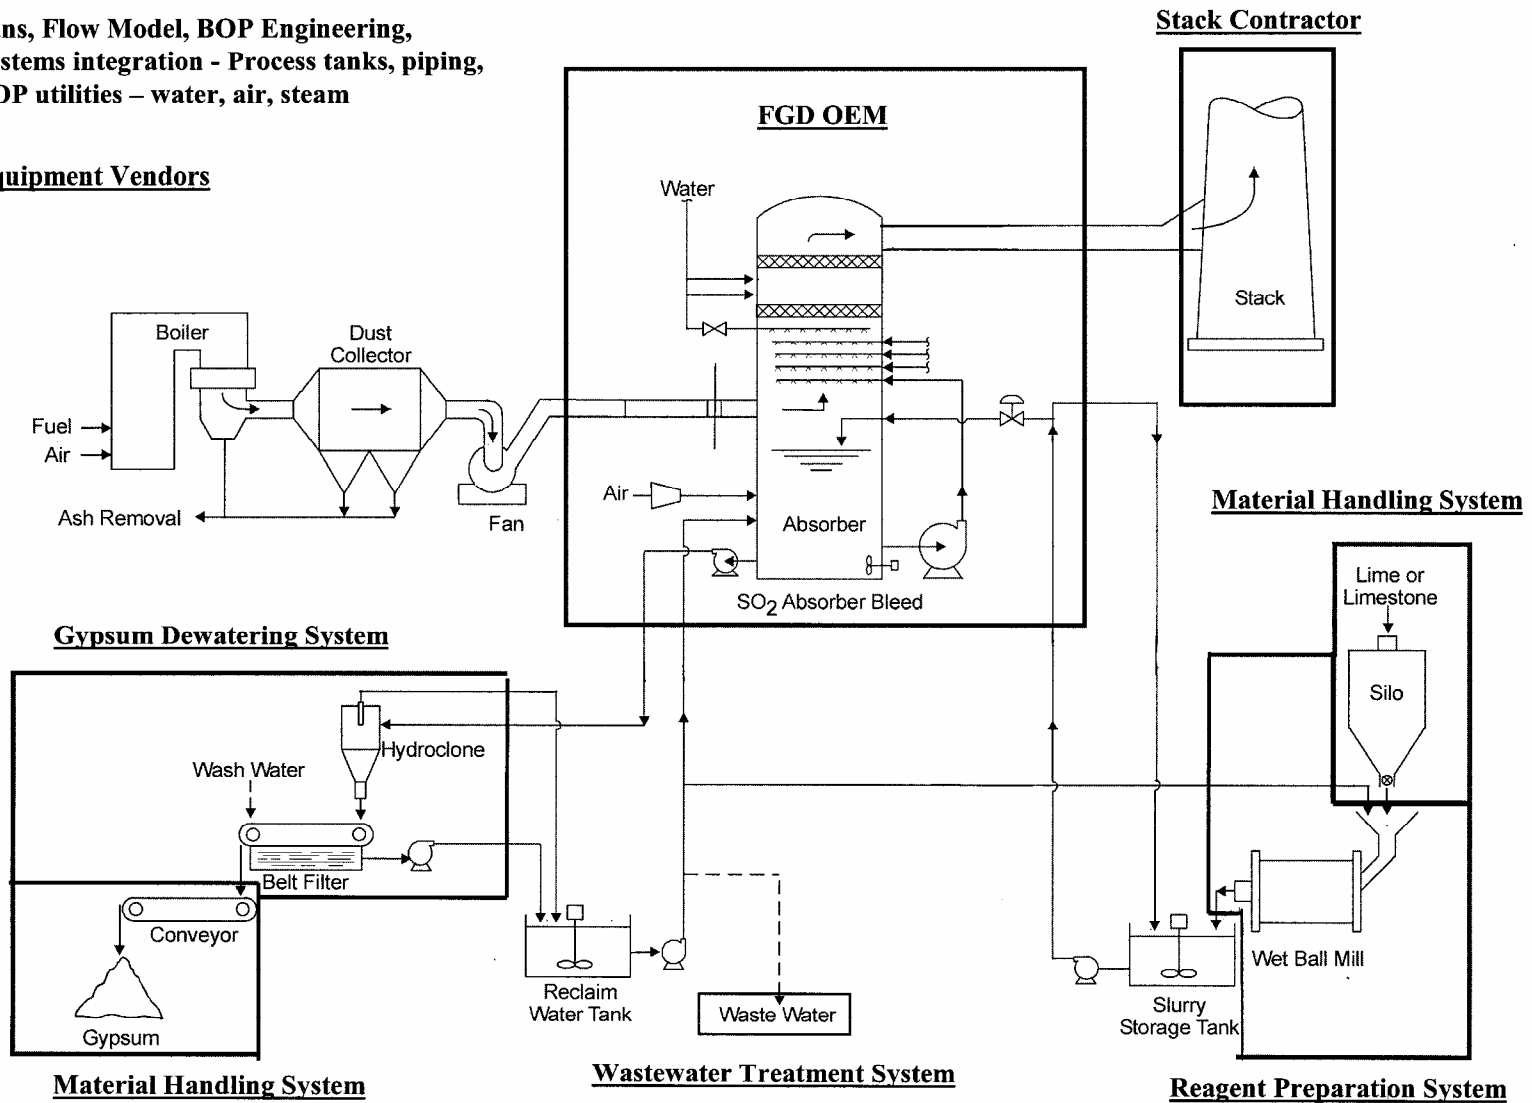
ns, Flow Model, BOP Engineering,
stems integration - Process tanks, piping,
)P utilities – water, air, steam

uipment Vendors

Stack Contractor

FGD OEM

Water

Stack

Boiler

Dust Collector

Fuel

Air

Ash Removal

Fan

Air

Absorber

$SO_2$ Absorber Bleed

Material Handling System

Lime or Limestone

Silo

Gypsum Dewatering System

Hydroclone

Wash Water

Belt Filter

Conveyor

Gypsum

Reclaim Water Tank

Waste Water

Wet Ball Mill

Slurry Storage Tank

Material Handling System

Wastewater Treatment System

Reagent Preparation System